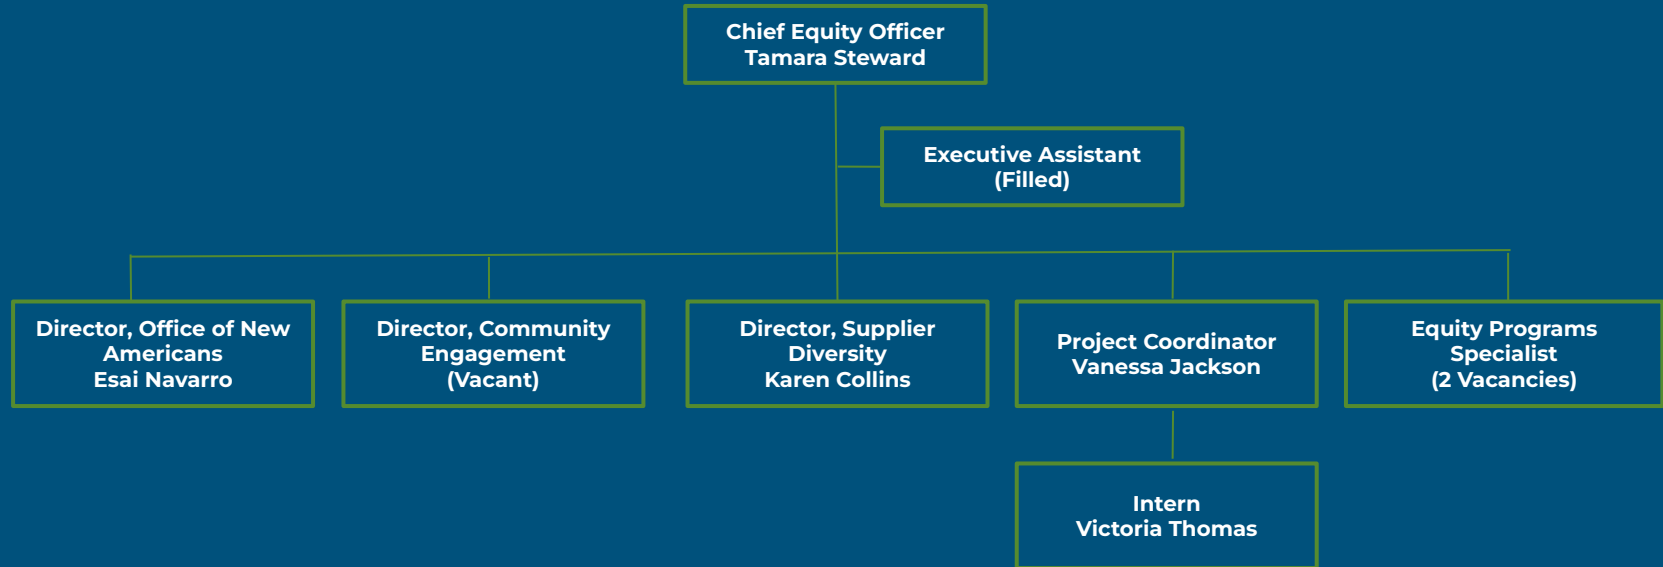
Chief Equity Officer
Tamara Steward

Executive Assistant
(Filled)

Director, Office of New Americans
Esai Navarro

Director, Community Engagement
(Vacant)

Director, Supplier Diversity
Karen Collins

Project Coordinator
Vanessa Jackson

Equity Programs Specialist
(2 Vacancies)

Intern
Victoria Thomas